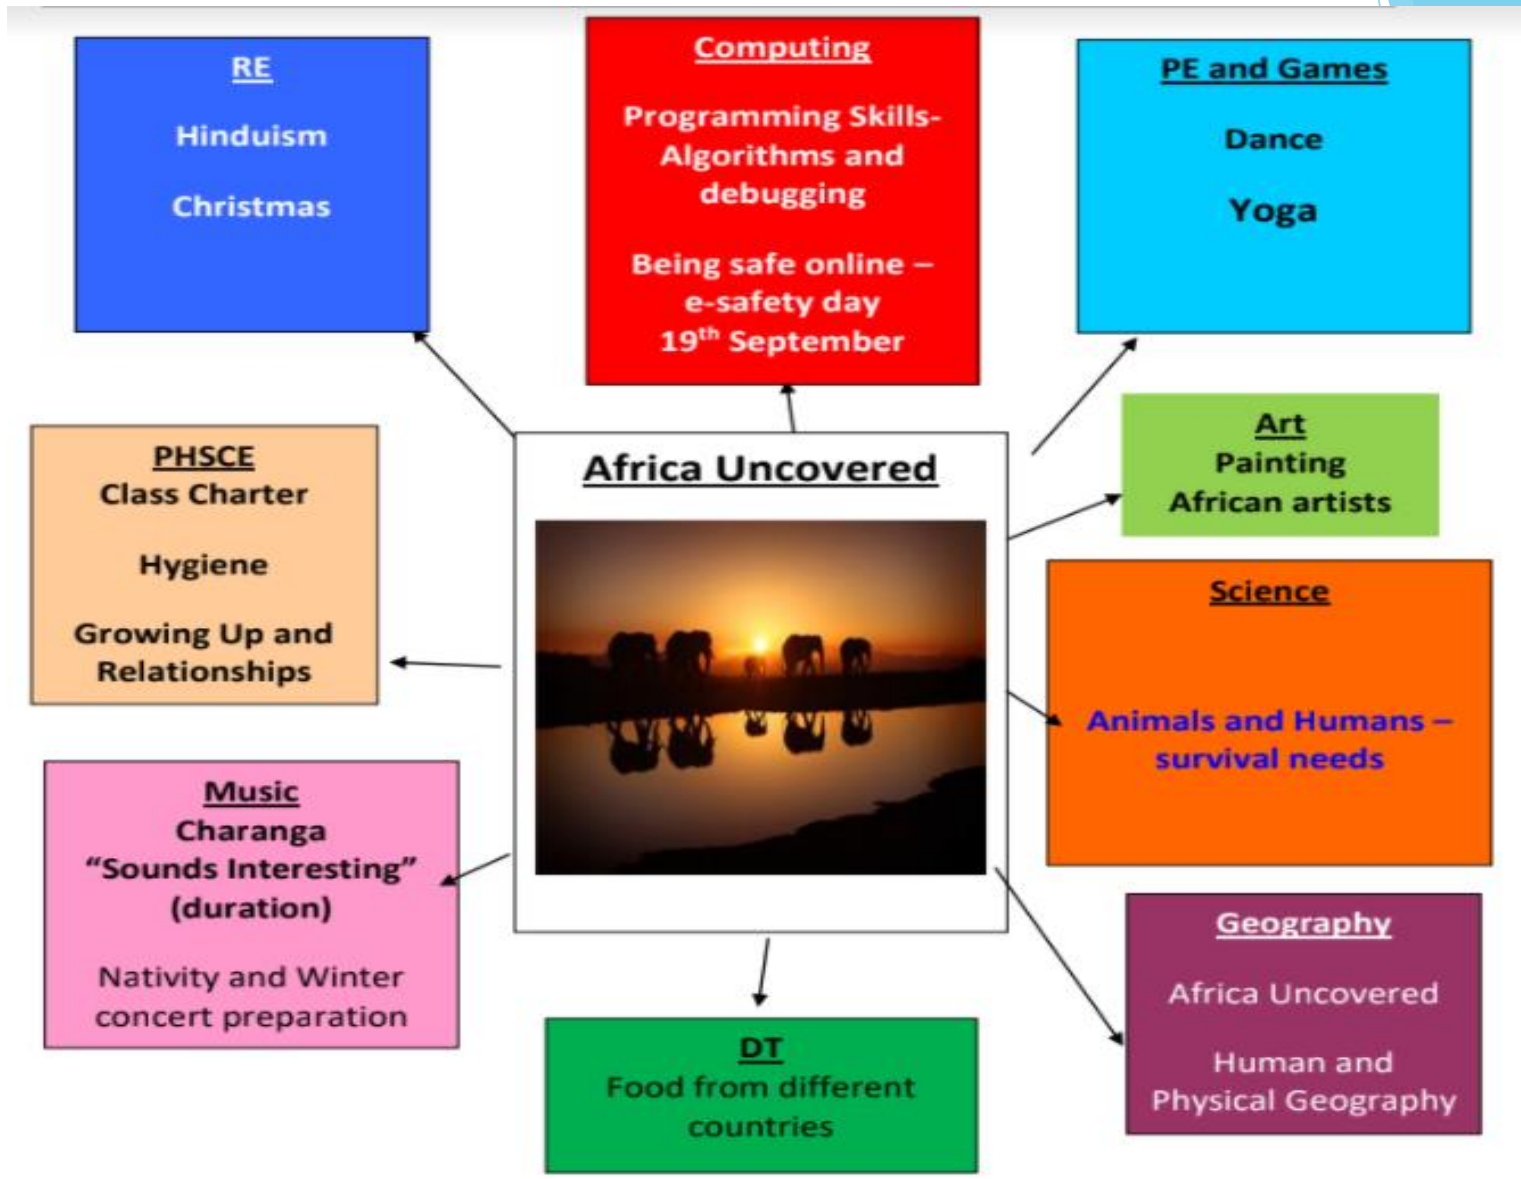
RE

Hinduism

Christmas

Computing

Programming Skills-Algorithms and debugging

Being safe online – e-safety day $19^{th}$ September

PE and Games

Dance

Yoga

Africa Uncovered

PHSCE
Class Charter

Hygiene

Growing Up and Relationships

Art
Painting
African artists

Science

Animals and Humans – survival needs

Music
Charanga
"Sounds Interesting"
(duration)

Nativity and Winter concert preparation

Geography

Africa Uncovered

Human and Physical Geography

DT
Food from different countries